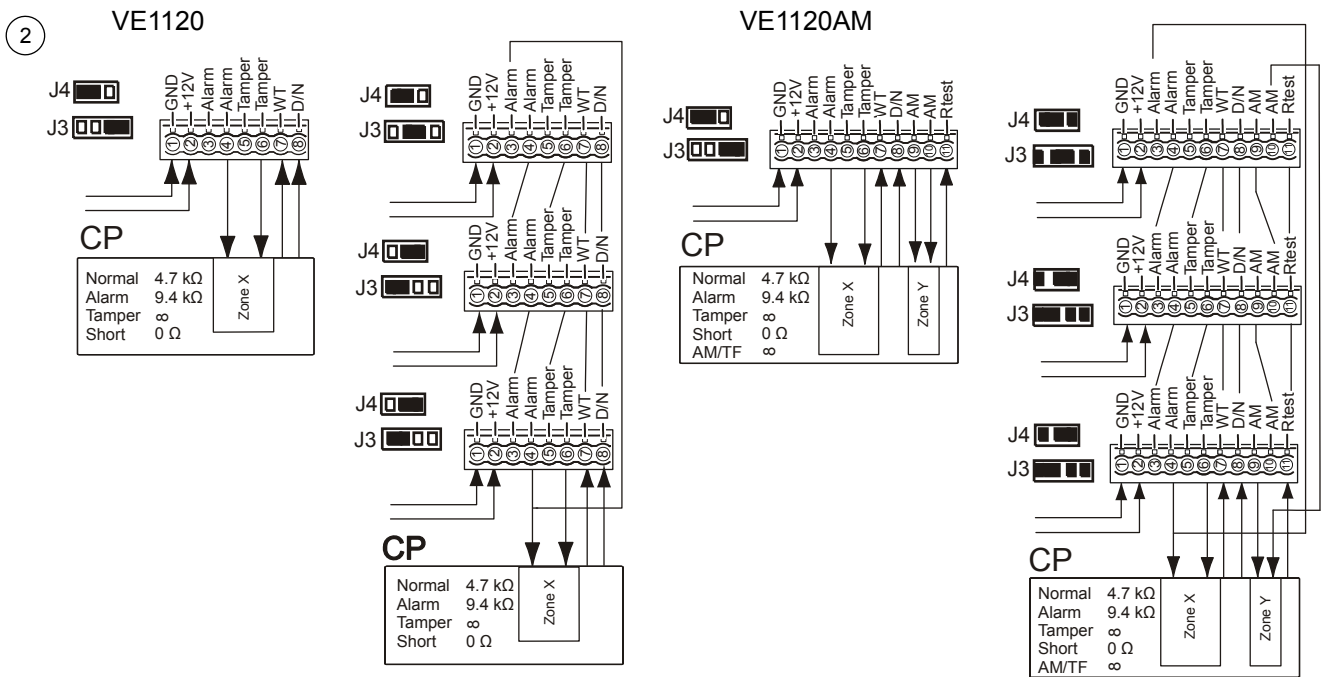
2

VE1120

J4
J3

GND +12V Alarm Alarm Tamper Tamper WT D/N
1 2 3 4 5 6 7 8

CP

Normal 4.7 kΩ
Alarm 9.4 kΩ
Tamper ∞
Short 0 Ω

Zone X

J4
J3

GND +12V Alarm Alarm Tamper Tamper WT D/N
1 2 3 4 5 6 7 8

Alarm Tamper WT D/N

J4
J3

GND +12V Alarm Alarm Tamper Tamper WT D/N
1 2 3 4 5 6 7 8

Alarm Tamper WT D/N

J4
J3

GND +12V Alarm Alarm Tamper Tamper WT D/N
1 2 3 4 5 6 7 8

CP

Normal 4.7 kΩ
Alarm 9.4 kΩ
Tamper ∞
Short 0 Ω

Zone X

VE1120AM

J4
J3

GND +12V Alarm Alarm Tamper Tamper WT D/N AM AM Rtest
1 2 3 4 5 6 7 8 9 10 11

CP

Normal 4.7 kΩ
Alarm 9.4 kΩ
Tamper ∞
Short 0 Ω
AM/TF ∞

Zone X

Zone Y

J4
J3

GND +12V Alarm Alarm Tamper Tamper WT D/N AM AM Rtest
1 2 3 4 5 6 7 8 9 10 11

Alarm Tamper WT D/N AM Rtest

J4
J3

GND +12V Alarm Alarm Tamper Tamper WT D/N AM AM Rtest
1 2 3 4 5 6 7 8 9 10 11

Alarm Tamper WT D/N AM Rtest

J4
J3

GND +12V Alarm Alarm Tamper Tamper WT D/N AM AM Rtest
1 2 3 4 5 6 7 8 9 10 11

CP

Normal 4.7 kΩ
Alarm 9.4 kΩ
Tamper ∞
Short 0 Ω
AM/TF ∞

Zone X

Zone Y